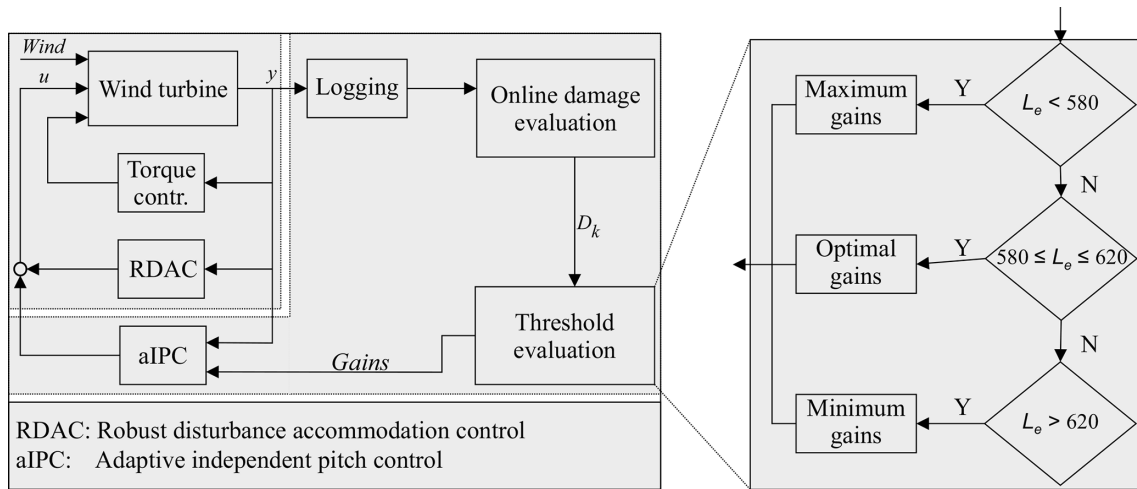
Wind

u

Wind turbine

y

Logging

Online damage evaluation

Torque contr.

RDAC

$D_k$

aIPC

Gains

Threshold evaluation

RDAC: Robust disturbance accommodation control
aIPC: Adaptive independent pitch control

Maximum gains

Y

$L_e < 580$

N

Optimal gains

Y

$580 \leq L_e \leq 620$

N

Minimum gains

Y

$L_e > 620$